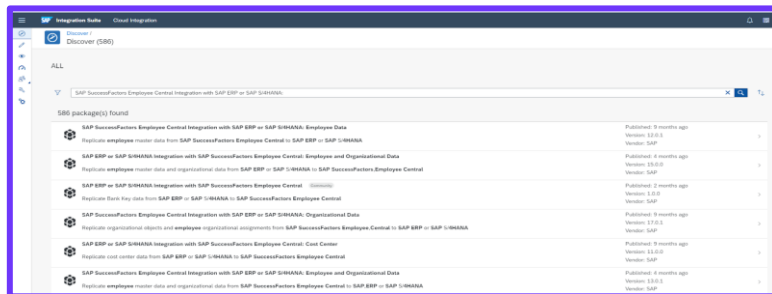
SAP Integration Suite Cloud Integration

Discover /
Discover (586)

ALL

SAP SuccessFactors Employee Central Integration with SAP ERP or SAP S/4HANA

586 package(s) found

SAP SuccessFactors Employee Central Integration with SAP ERP or SAP S/4HANA: Employee Data
Replicate employee master data from SAP SuccessFactors Employee Central to SAP ERP or SAP S/4HANA
Published: 9 months ago
Version: 12.0.1
Vendor: SAP

SAP ERP or SAP S/4HANA Integration with SAP SuccessFactors Employee Central: Employee and Organizational Data
Replicate employee master data and organizational data from SAP ERP or SAP S/4HANA to SAP SuccessFactors Employee Central
Published: 4 months ago
Version: 15.0.0
Vendor: SAP

SAP ERP or SAP S/4HANA Integration with SAP SuccessFactors Employee Central Community
Replicate Bank Key data from SAP ERP or SAP S/4HANA to SAP SuccessFactors Employee Central
Published: 2 months ago
Version: 1.0.0
Vendor: SAP

SAP SuccessFactors Employee Central Integration with SAP ERP or SAP S/4HANA: Organizational Data
Replicate organizational objects and employee organizational assignments from SAP SuccessFactors Employee Central to SAP ERP or SAP S/4HANA
Published: 9 months ago
Version: 17.0.1
Vendor: SAP

SAP ERP or SAP S/4HANA Integration with SAP SuccessFactors Employee Central: Cost Center
Replicate cost center data from SAP ERP or SAP S/4HANA to SAP SuccessFactors Employee Central
Published: 9 months ago
Version: 11.0.0
Vendor: SAP

SAP SuccessFactors Employee Central Integration with SAP ERP or SAP S/4HANA: Employee and Organizational Data
Replicate employee master data and organizational data from SAP SuccessFactors Employee Central to SAP ERP or SAP S/4HANA
Published: 4 months ago
Version: 13.0.1
Vendor: SAP